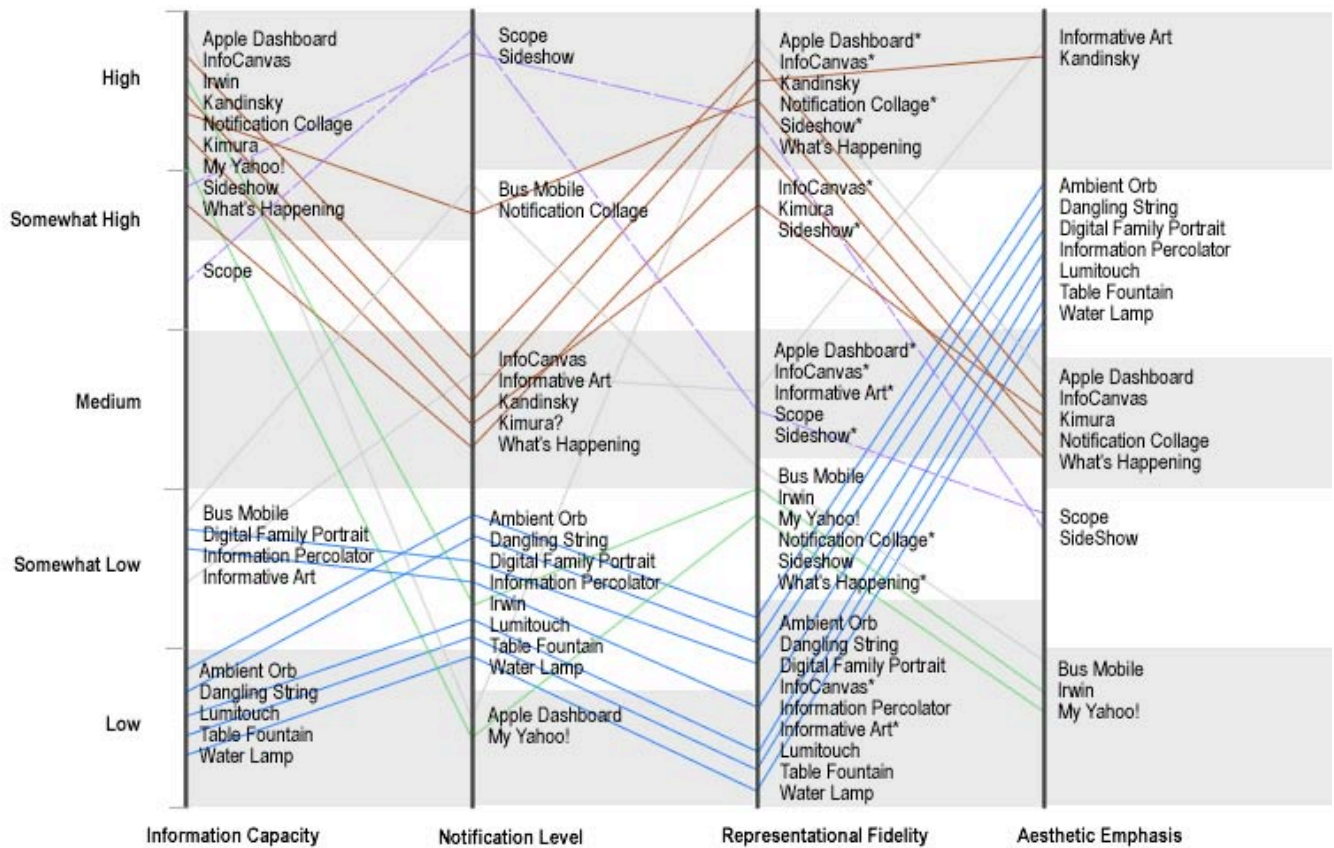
High

Somewhat High

Medium

Somewhat Low

Low

Apple Dashboard
InfoCanvas
Irwin
Kandinsky
Notification Collage
Kimura
My Yahoo!
Sideshow
What's Happening

Scope

Bus Mobile
Digital Family Portrait
Information Percolator
Informative Art

Ambient Orb
Dangling String
Lumitouch
Table Fountain
Water Lamp

Scope
Sideshow

Bus Mobile
Notification Collage

InfoCanvas
Informative Art
Kandinsky
Kimura?
What's Happening

Ambient Orb
Dangling String
Digital Family Portrait
Information Percolator
Irwin
Lumitouch
Table Fountain
Water Lamp

Apple Dashboard
My Yahoo!

Apple Dashboard*
InfoCanvas*
Kandinsky
Notification Collage*
Sideshow*
What's Happening

InfoCanvas*
Kimura
Sideshow*

Apple Dashboard*
InfoCanvas*
Informative Art*
Scope
Sideshow*

Bus Mobile
Irwin
My Yahoo!
Notification Collage*
Sideshow
What's Happening*

Ambient Orb
Dangling String
Digital Family Portrait
InfoCanvas*
Information Percolator
Informative Art*
Lumitouch
Table Fountain
Water Lamp

Informative Art
Kandinsky

Ambient Orb
Dangling String
Digital Family Portrait
Information Percolator
Lumitouch
Table Fountain
Water Lamp

Apple Dashboard
InfoCanvas
Kimura
Notification Collage
What's Happening

Scope
SideShow

Bus Mobile
Irwin
My Yahoo!

Information Capacity

Notification Level

Representational Fidelity

Aesthetic Emphasis